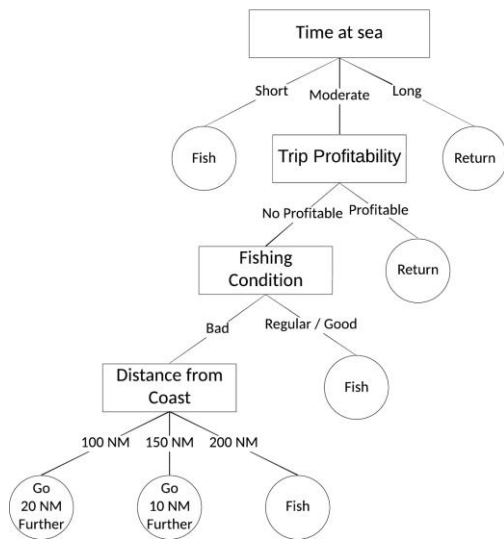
Time at sea

Short
Moderate
Long

Fish

Trip Profitability

Return

No Profitable
Profitable

Fishing Condition

Return

Bad
Regular / Good

Distance from Coast

Fish

100 NM
150 NM
200 NM

Go 20 NM Further

Go 10 NM Further

Fish